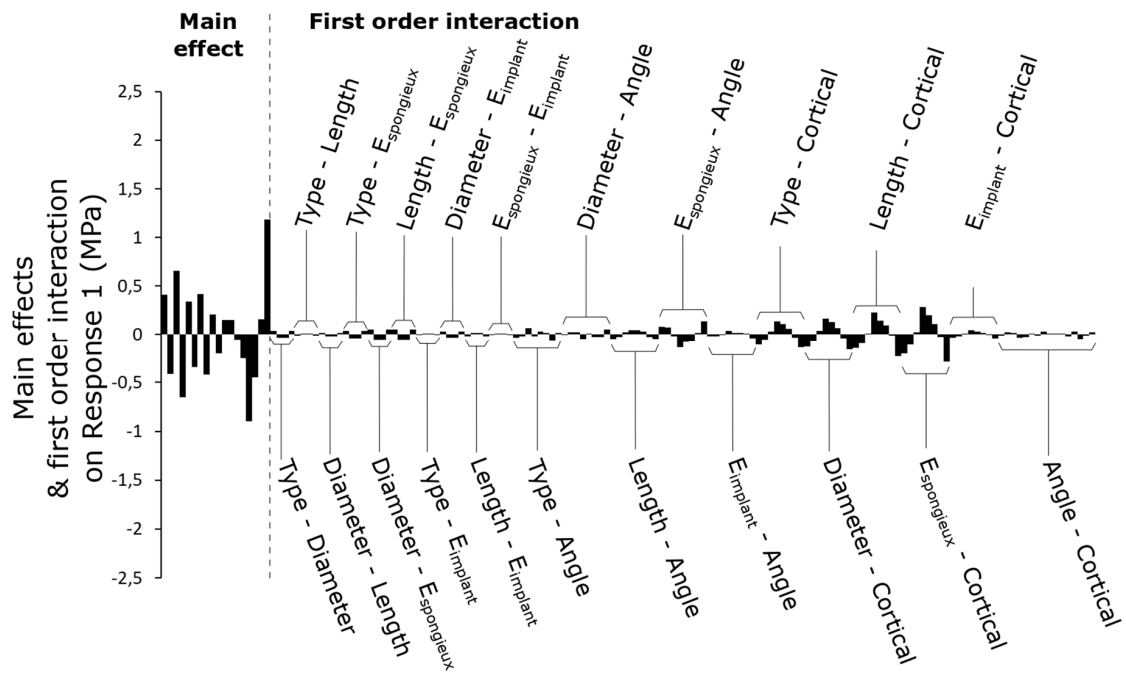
Main effect

First order interaction

Main effects & first order interaction on Response 1 (MPa)

2,5
2
1,5
1
0,5
0
-0,5
-1
-1,5
-2
-2,5

Type - Length
Type - $E_{spongieux}$
Length - $E_{spongieux}$
Diameter - $E_{implant}$
$E_{spongieux}$ - $E_{implant}$
Diameter - Angle
$E_{spongieux}$ - Angle
Type - Cortical
Length - Cortical
$E_{implant}$ - Cortical

Type - Diameter
Diameter - Length
Diameter - $E_{spongieux}$
Type - $E_{implant}$
Length - $E_{implant}$
Type - Angle
Length - Angle
$E_{implant}$ - Angle
Diameter - Cortical
$E_{spongieux}$ - Cortical
Angle - Cortical